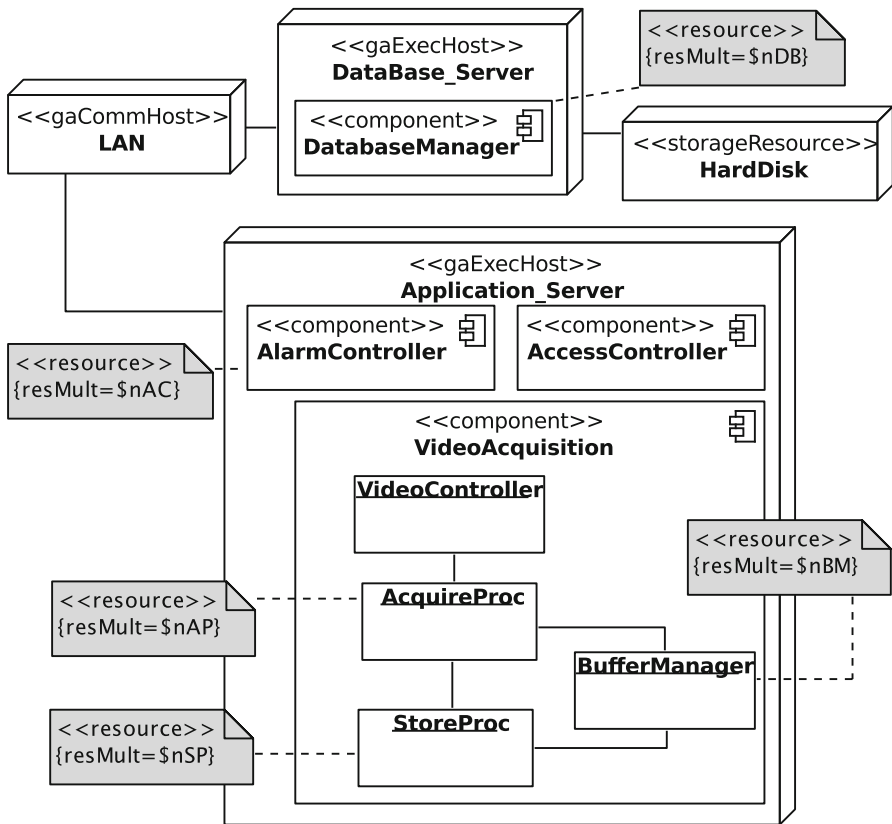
<<gaExecHost>>
DataBase_Server

<<resource>>
{resMult=$nDB}

<<gaCommHost>>
LAN

<<component>>
DatabaseManager

<<storageResource>>
HardDisk

<<gaExecHost>>
Application_Server

<<component>>
AlarmController

<<component>>
AccessController

<<resource>>
{resMult=$nAC}

<<component>>
VideoAcquisition

VideoController

<<resource>>
{resMult=$nBM}

<<resource>>
{resMult=$nAP}

AcquireProc

BufferManager

<<resource>>
{resMult=$nSP}

StoreProc